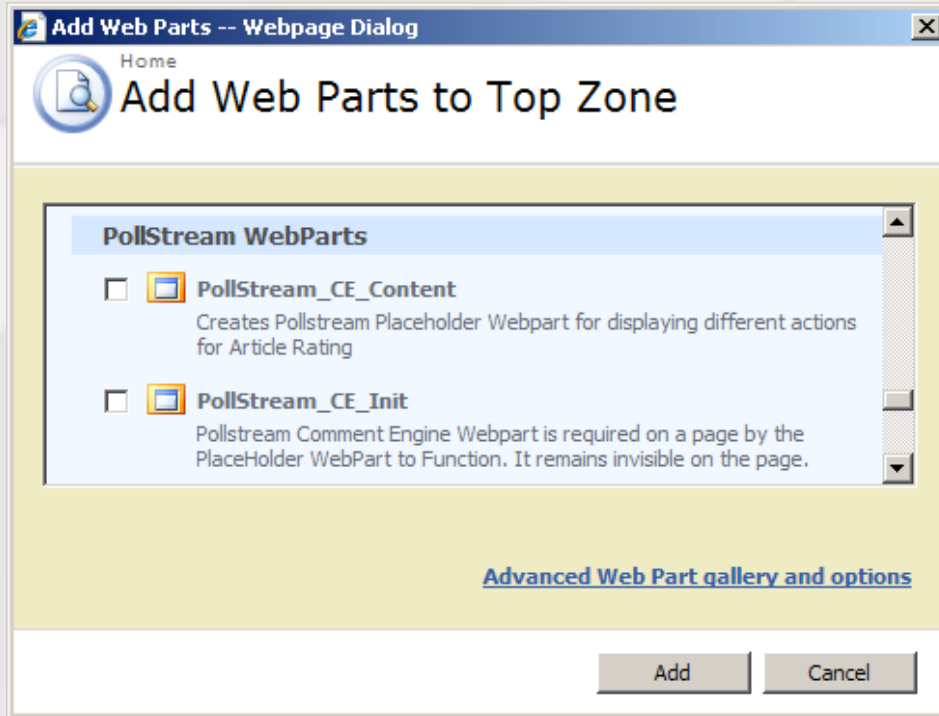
Add Web Parts -- Webpage Dialog

Home

Add Web Parts to Top Zone

PollStream WebParts

PollStream_CE_Content

Creates Pollstream Placeholder Webpart for displaying different actions for Article Rating

PollStream_CE_Init

Pollstream Comment Engine Webpart is required on a page by the PlaceHolder WebPart to Function. It remains invisible on the page.

Advanced Web Part gallery and options

Add

Cancel